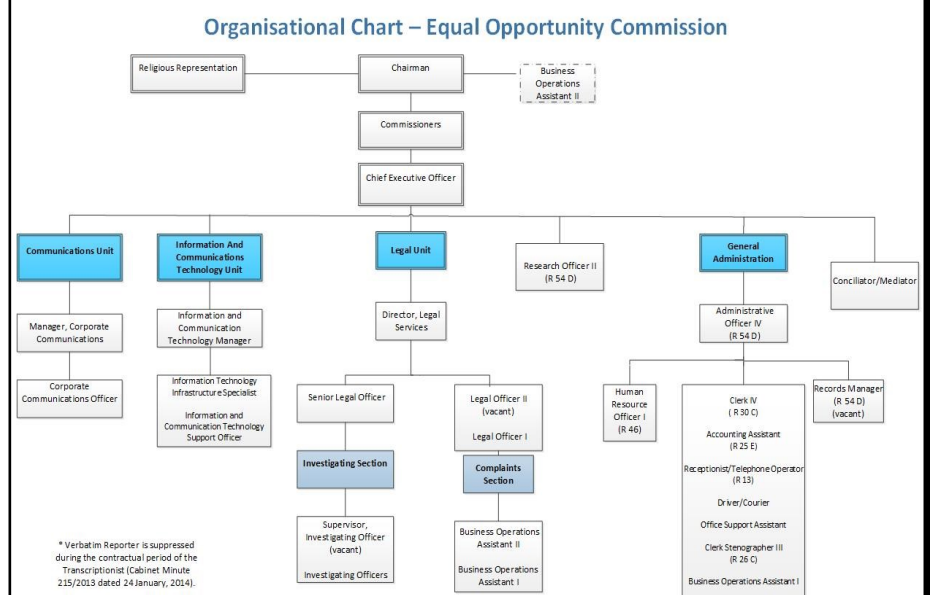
Organisational Chart – Equal Opportunity Commission

Religious Representation

Chairman

Business Operations Assistant II

Commissioners

Chief Executive Officer

Communications Unit

Information And Communications Technology Unit

Legal Unit

Research Officer II (R 54 D)

General Administration

Conciliator/Mediator

Manager, Corporate Communications

Corporate Communications Officer

Information and Communication Technology Manager

Information Technology Infrastructure Specialist

Information and Communication Technology Support Officer

Director, Legal Services

Senior Legal Officer

Investigating Section

Supervisor, Investigating Officer (vacant)

Investigating Officers

Legal Officer II (vacant)

Legal Officer I

Complaints Section

Business Operations Assistant II

Business Operations Assistant I

Administrative Officer IV (R 54 D)

Human Resource Officer I (R 46)

Clerk IV ( R 30 C)

Accounting Assistant (R 25 E)

Receptionist/Telephone Operator (R 13)

Driver/Courier

Office Support Assistant

Clerk Stenographer III (R 26 C)

Business Operations Assistant I

Records Manager (R 54 D) (vacant)

* Verbatim Reporter is suppressed during the contractual period of the Transcriptionist (Cabinet Minute 215/2013 dated 24 January, 2014).